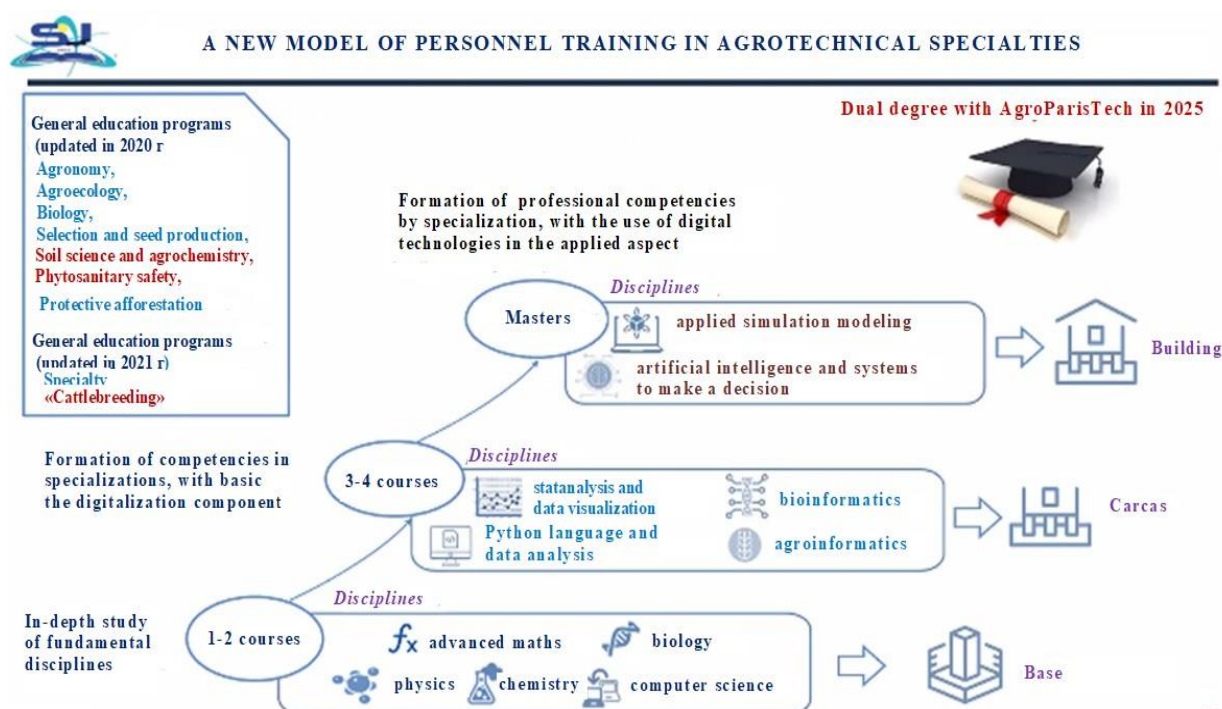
A NEW MODEL OF PERSONNEL TRAINING IN AGROTECHNICAL SPECIALTIES

General education programs (updated in 2020 г
Agronomy,
Agroecology,
Biology,
Selection and seed production,
Soil science and agrochemistry,
Phytosanitary safety,
Protective afforestation

General education programs (updated in 2021 г)
Specialty
«Cattlebreeding»

Dual degree with AgroParisTech in 2025

Formation of professional competencies by specialization, with the use of digital technologies in the applied aspect

Disciplines
Masters
applied simulation modeling
artificial intelligence and systems to make a decision
Building

Formation of competencies in specializations, with basic the digitalization component

Disciplines
3-4 courses
statanalysis and data visualization
bioinformatics
Python language and data analysis
agroinformatics
Carcas

In-depth study of fundamental disciplines

Disciplines
1-2 courses
$f_x$ advanced maths
biology
physics
chemistry
computer science
Base